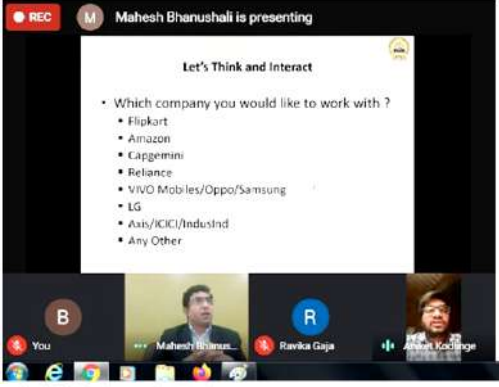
REC

M Mahesh Bhanushali is presenting

Let's Think and Interact

• Which company you would like to work with ?
  • Flipkart
  • Amazon
  • Capgemini
  • Reliance
  • VIVO Mobiles/Oppo/Samsung
  • LG
  • Axis/ICICI/IndusInd
  • Any Other

B
You

Mahesh Bhanus...

R
Ravika Gaja

Aniket Kodinge